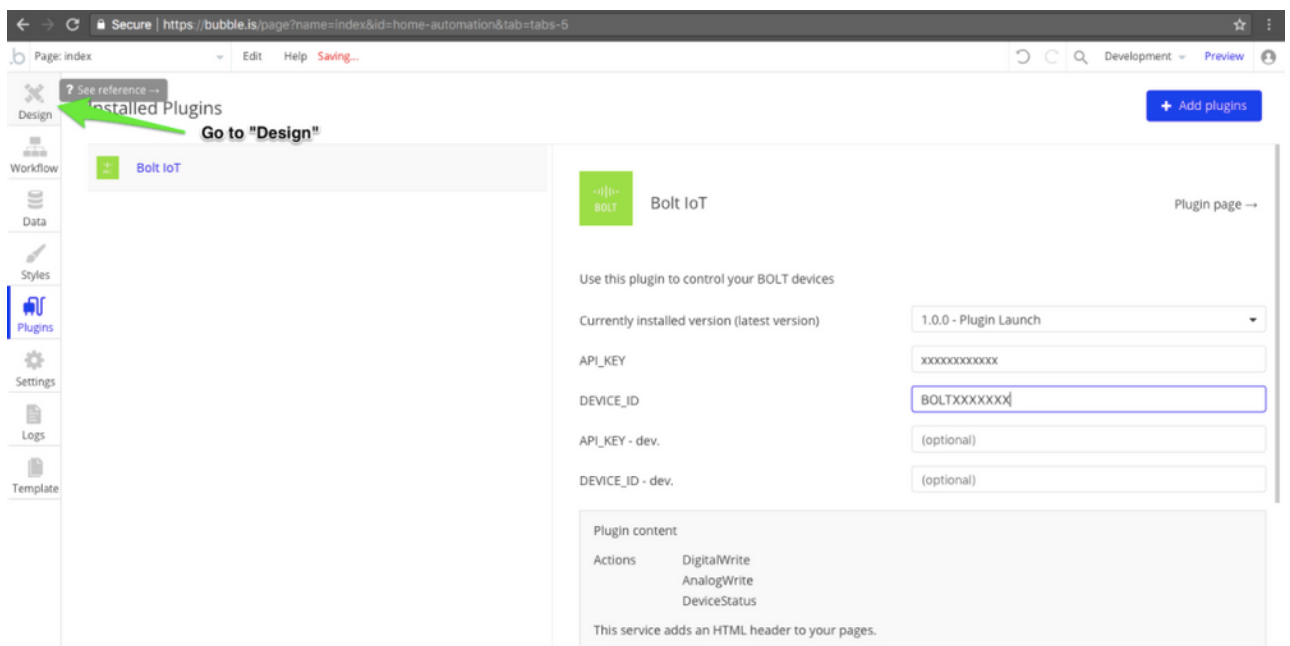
Secure | https://bubble.is/page?name=index&id=home-automation&tab=tabs-5

Page: index Edit Help Saving...

Development Preview

Design
? See reference →
nstalled Plugins
Go to "Design"

+ Add plugins

Workflow
Data
Styles
Plugins
Settings
Logs
Template

Bolt IoT

BOLT
Bolt IoT
Plugin page →

Use this plugin to control your BOLT devices

| | |
|---|---|
| Currently installed version (latest version) | 1.0.0 - Plugin Launch |
| API_KEY | xxxxxxxxxxxx |
| DEVICE_ID | BOLTXXXXXXX |
| API_KEY - dev. | (optional) |
| DEVICE_ID - dev. | (optional) |

Plugin content

Actions DigitalWrite
AnalogWrite
DeviceStatus

This service adds an HTML header to your pages.